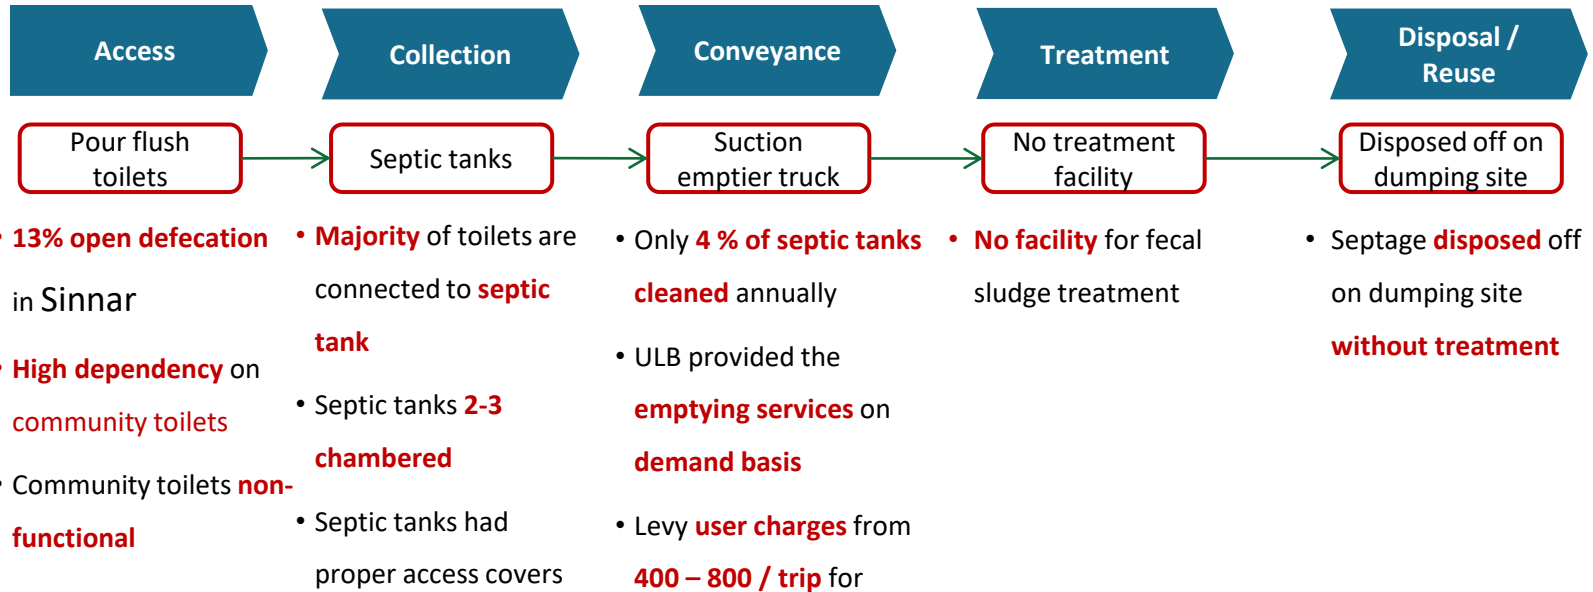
Access

Collection

Conveyance

Treatment

Disposal / Reuse

Pour flush toilets

Septic tanks

Suction emptier truck

No treatment facility

Disposed off on dumping site

• 13% open defecation in Sinnar

• High dependency on community toilets

• Community toilets non-functional

• Majority of toilets are connected to septic tank

• Septic tanks 2-3 chambered

• Septic tanks had proper access covers

• Only 4 % of septic tanks cleaned annually

• ULB provided the emptying services on demand basis

• Levy user charges from 400 – 800 / trip for

• No facility for fecal sludge treatment

• Septage disposed off on dumping site without treatment